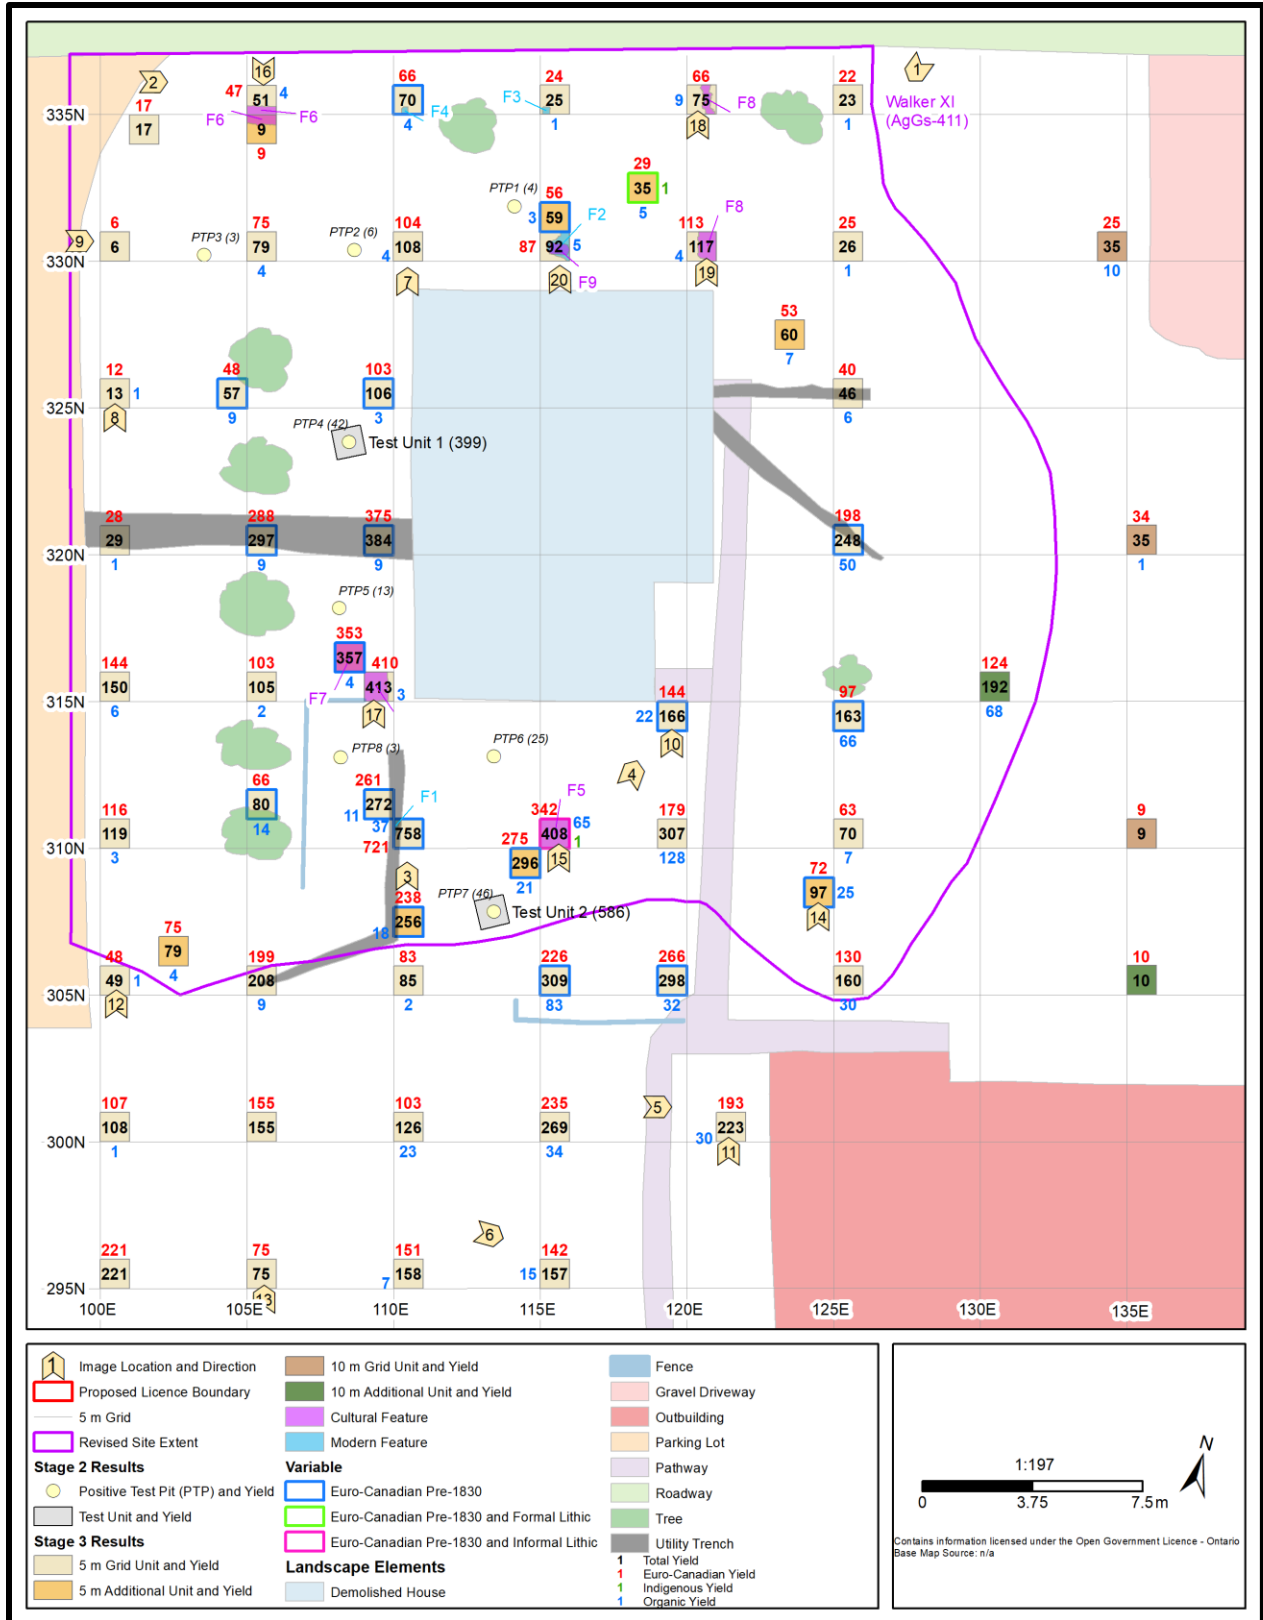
335N
330N
325N
320N
315N
310N
305N
300N
295N
100E
105E
110E
115E
120E
125E
130E
135E

Walker XI (AgGs-411)

2 16 47 51 4 17 17 F6 9 F6 9 66 70 4 F4 F3 24 25 1 66 9 75 F8 18 22 23 1 1

PTP1 (4) 56 29 35 1 5 3 59 F2 87 92 5 20 F9 F8 113 117 4 19 25 26 1 25 35 10

6 6 9 PTP3 (3) 75 79 4 PTP2 (6) 104 108 4 7

53 60 7

12 13 1 8 48 57 9 103 106 3 40 46 6

PTP4 (42) Test Unit 1 (399)

28 29 1 288 297 9 375 384 9 198 248 50 34 35 1

PTP5 (13)

353 357 4 410 413 3 17 F7 144 150 6 103 105 2 144 22 166 10 97 163 66 124 192 68

PTP8 (3) PTP6 (25) 4

66 80 14 261 272 F1 11 37 758 721 F5 342 408 65 1 275 296 15 21 179 307 128 63 70 7 9 9 116 119 3

3 238 256 18 PTP7 (46) Test Unit 2 (586) 72 97 25 14

75 79 4 48 49 1 12 199 208 9 83 85 2 226 309 83 266 298 32 130 160 30 10 10

5 107 108 1 155 155 103 126 23 235 269 34 193 30 223 11

6 221 221 75 75 13 151 7 158 142 15 157

Image Location and Direction
Proposed Licence Boundary
5 m Grid
Revised Site Extent
Stage 2 Results
Positive Test Pit (PTP) and Yield
Test Unit and Yield
Stage 3 Results
5 m Grid Unit and Yield
5 m Additional Unit and Yield

10 m Grid Unit and Yield
10 m Additional Unit and Yield
Cultural Feature
Modern Feature
Variable
Euro-Canadian Pre-1830
Euro-Canadian Pre-1830 and Formal Lithic
Euro-Canadian Pre-1830 and Informal Lithic
Landscape Elements
Demolished House

Fence
Gravel Driveway
Outbuilding
Parking Lot
Pathway
Roadway
Tree
Utility Trench
1 Total Yield
1 Euro-Canadian Yield
1 Indigenous Yield
1 Organic Yield

1:197
0 3.75 7.5 m
N
Contains information licensed under the Open Government Licence - Ontario
Base Map Source: n/a